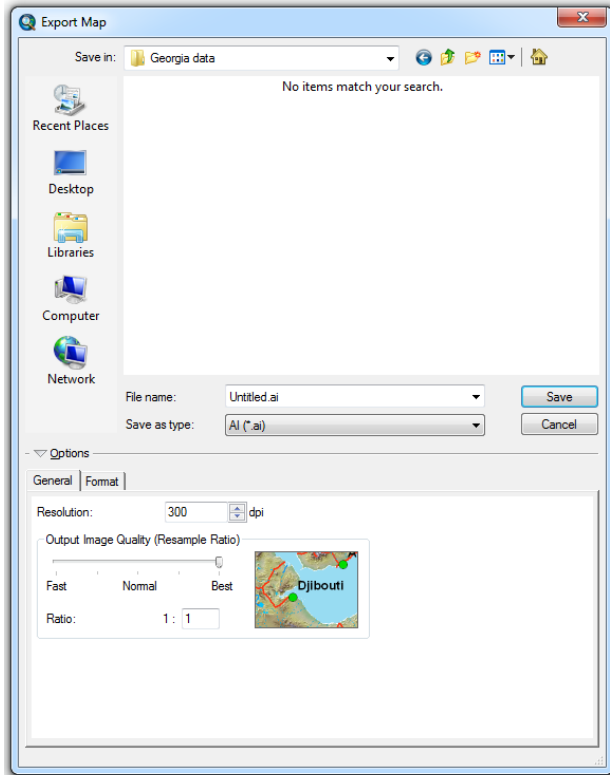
Export Map

Save in: Georgia data

No items match your search.

Recent Places

Desktop

Libraries

Computer

Network

File name: Untitled.ai

Save as type: AI (*.ai)

Save

Cancel

Options

General | Format

Resolution: 300 dpi

Output Image Quality (Resample Ratio)

Fast Normal Best

Ratio: 1 : 1

Djibouti